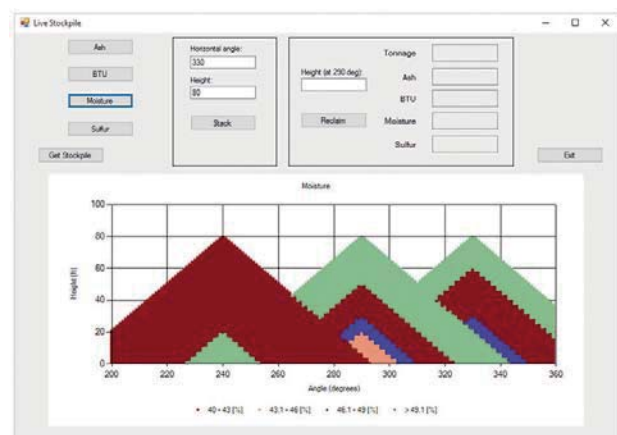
Live Stockpile

Ash

BTU

Moisture

Sulfur

Get Stockpile

Horizontal angle:
330
Height:
80

Stack

Height (at 290 deg)

Reclaim

Tonnage

Ash

BTU

Moisture

Sulfur

Exit

Moisture

100
80
60
40
20
0

Height (ft)

200 220 240 260 280 300 320 340 360

Angle (degrees)

• 40 - 43 [%] • 43.1 - 46 [%] • 46.1 - 49 [%] • > 49.1 [%]